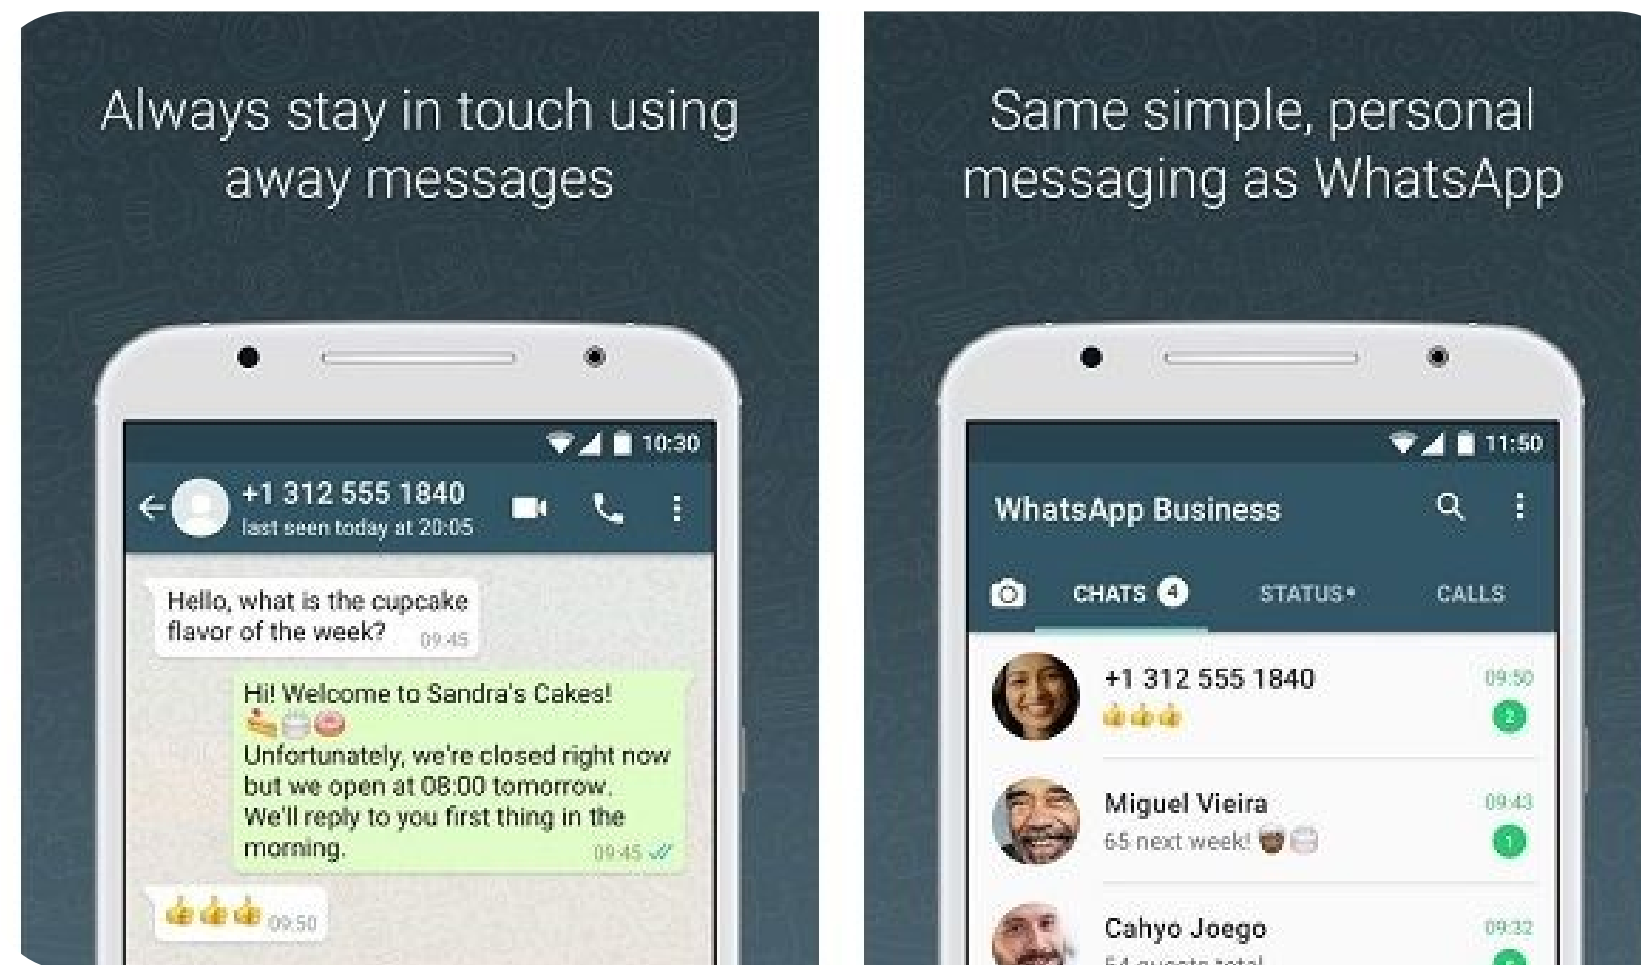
Always stay in touch using away messages

10:30

+1 312 555 1840
last seen today at 20:05

Hello, what is the cupcake flavor of the week? 09:45

Hi! Welcome to Sandra's Cakes! 🍰🎂🍩
Unfortunately, we're closed right now but we open at 08:00 tomorrow. We'll reply to you first thing in the morning. 09:45

👍👍👍 09:50

Same simple, personal messaging as WhatsApp

11:50

WhatsApp Business

CHATS 4 STATUS• CALLS

+1 312 555 1840 09:50
👍👍👍 2

Miguel Vieira 09:43
65 next week! 🧁🎂 1

Cahyo Joego 09:32
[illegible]